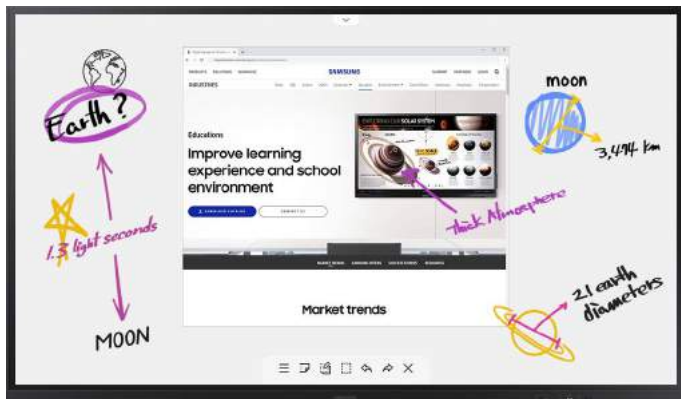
Earth?

1.3 light seconds

MOON

moon

3,474 km

SAMSUNG

INDUSTRIES

Educations

Improve learning experience and school environment

EXPLORING OUR SOLAR SYSTEM

Thick Atmosphere

Market trends

2.1 earth diameters